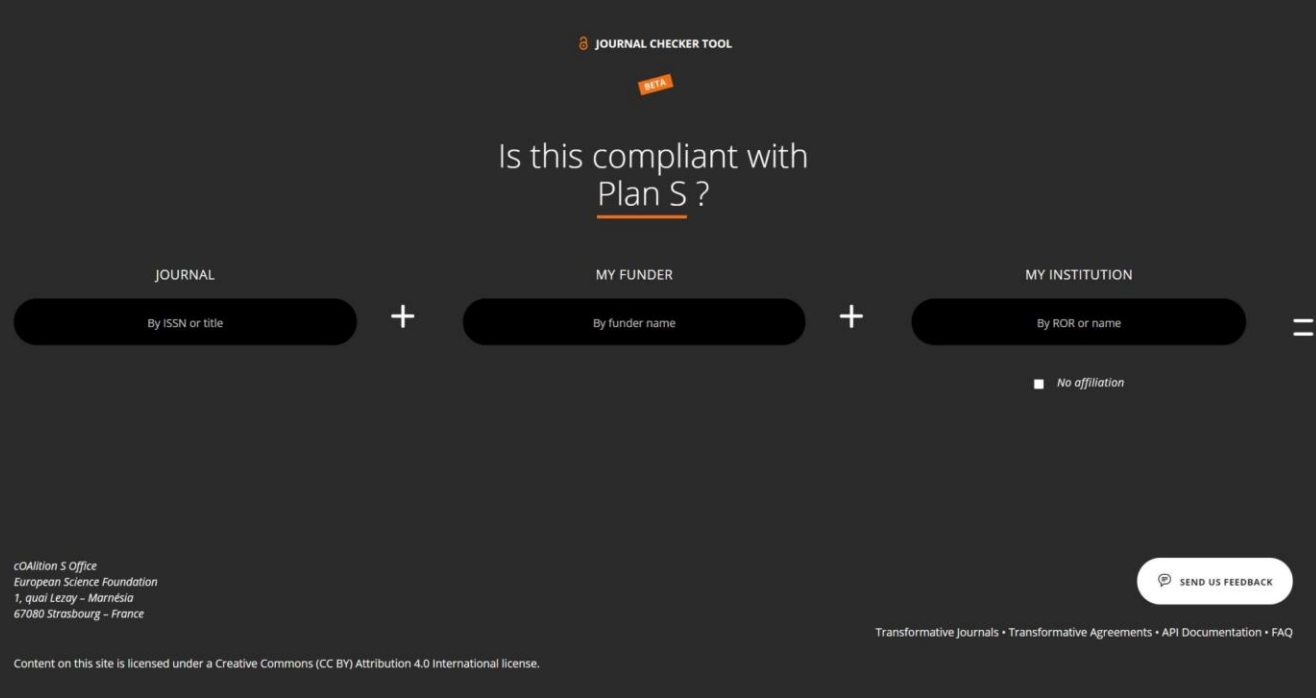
JOURNAL CHECKER TOOL

BETA

Is this compliant with Plan S ?

JOURNAL

By ISSN or title

+

MY FUNDER

By funder name

+

MY INSTITUTION

By ROR or name

=

No affiliation

cOAlition S Office
European Science Foundation
1, quai Lezay – Marnésia
67080 Strasbourg – France

SEND US FEEDBACK

Transformative Journals • Transformative Agreements • API Documentation • FAQ

Content on this site is licensed under a Creative Commons (CC BY) Attribution 4.0 International license.